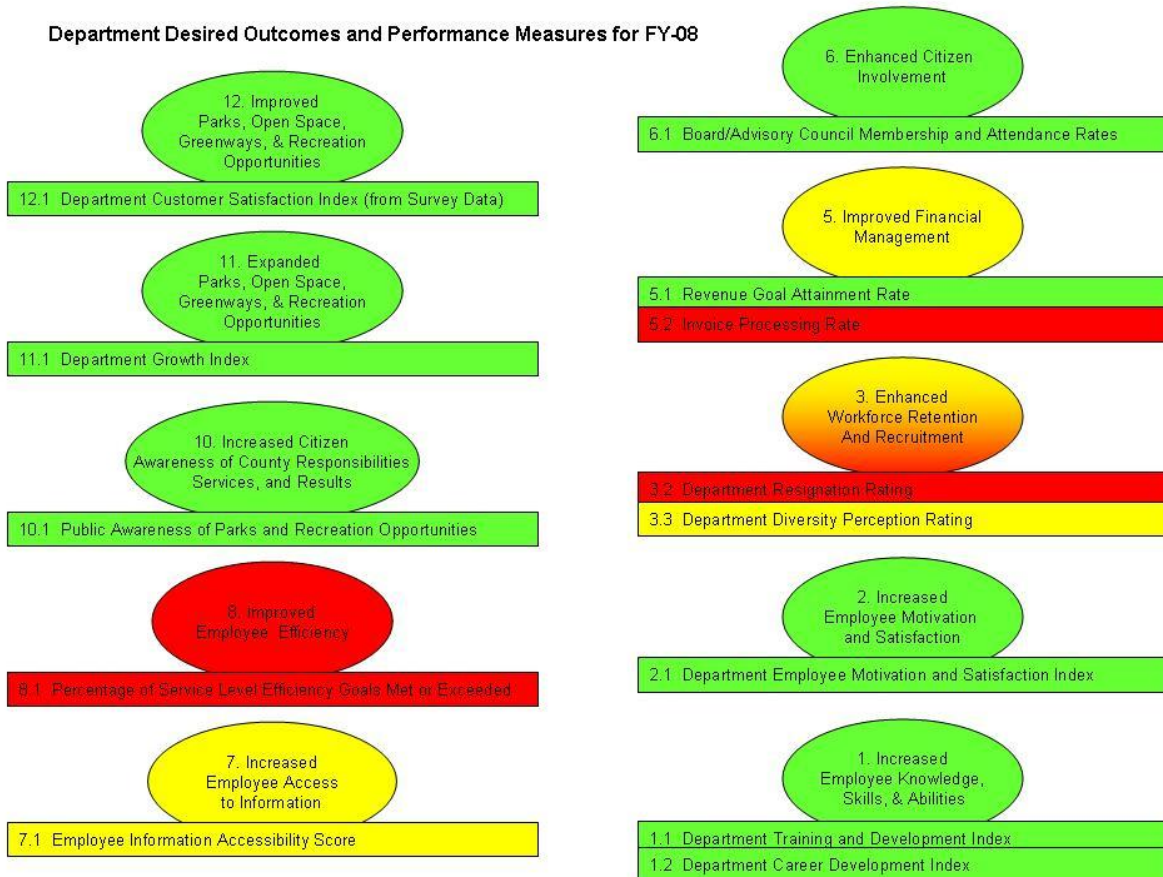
Department Desired Outcomes and Performance Measures for FY-08

12. Improved Parks, Open Space, Greenways, & Recreation Opportunities

12.1 Department Customer Satisfaction Index (from Survey Data)

11. Expanded Parks, Open Space, Greenways, & Recreation Opportunities

11.1 Department Growth Index

10. Increased Citizen Awareness of County Responsibilities Services, and Results

10.1 Public Awareness of Parks and Recreation Opportunities

8. Improved Employee Efficiency

8.1 Percentage of Service Level Efficiency Goals Met or Exceeded

7. Increased Employee Access to Information

7.1 Employee Information Accessibility Score

6. Enhanced Citizen Involvement

6.1 Board/Advisory Council Membership and Attendance Rates

5. Improved Financial Management

5.1 Revenue Goal Attainment Rate

5.2 Invoice Processing Rate

3. Enhanced Workforce Retention And Recruitment

3.2 Department Resignation Rating

3.3 Department Diversity Perception Rating

2. Increased Employee Motivation and Satisfaction

2.1 Department Employee Motivation and Satisfaction Index

1. Increased Employee Knowledge, Skills, & Abilities

1.1 Department Training and Development Index

1.2 Department Career Development Index